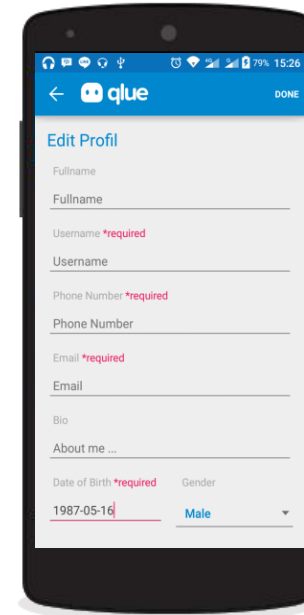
79% 15:26

qlue

DONE

Edit Profil

Fullname

Fullname

Username *required

Username

Phone Number *required

Phone Number

Email *required

Email

Bio

About me ...

Date of Birth *required

1987-05-16

Gender

Male